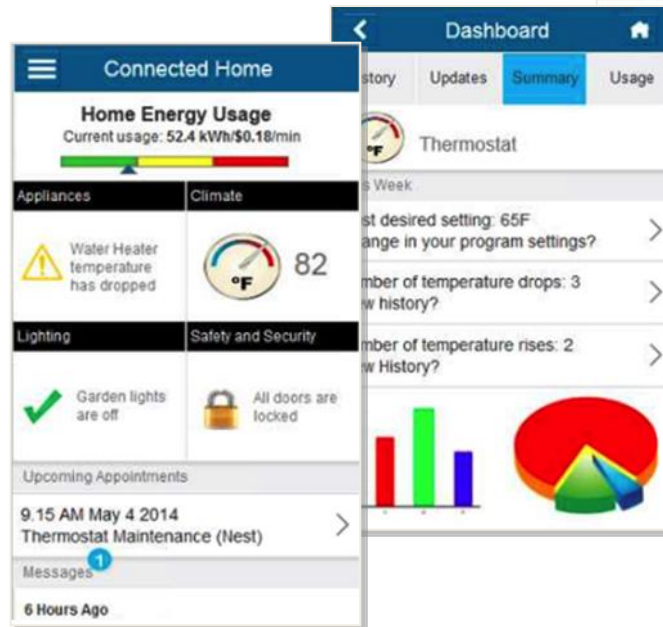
Connected Home

Home Energy Usage
Current usage: 52.4 kWh/$0.18/min

Appliances
Climate

Water Heater temperature has dropped

°F

82

Lighting
Safety and Security

Garden lights are off

All doors are locked

Upcoming Appointments

9.15 AM May 4 2014
Thermostat Maintenance (Nest)

Messages 1

6 Hours Ago

Dashboard

story
Updates
Summary
Usage

°F

Thermostat

s Week

st desired setting: 65F
ange in your program settings?

mber of temperature drops: 3
w history?

mber of temperature rises: 2
w History?